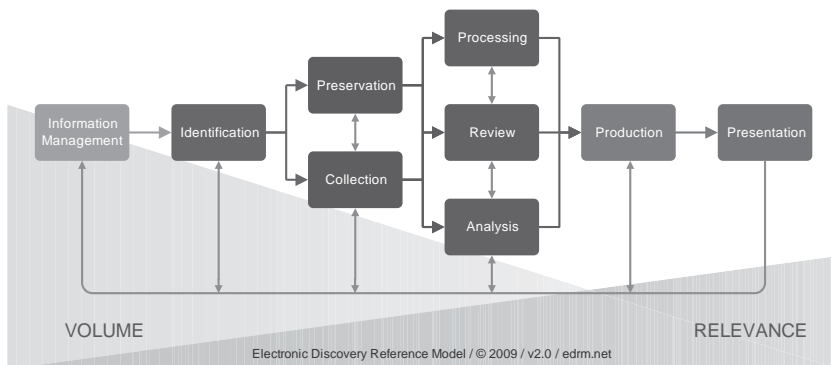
Information Management

Identification

Preservation

Collection

Processing

Review

Analysis

Production

Presentation

VOLUME

RELEVANCE

Electronic Discovery Reference Model / © 2009 / v2.0 / edrm.net